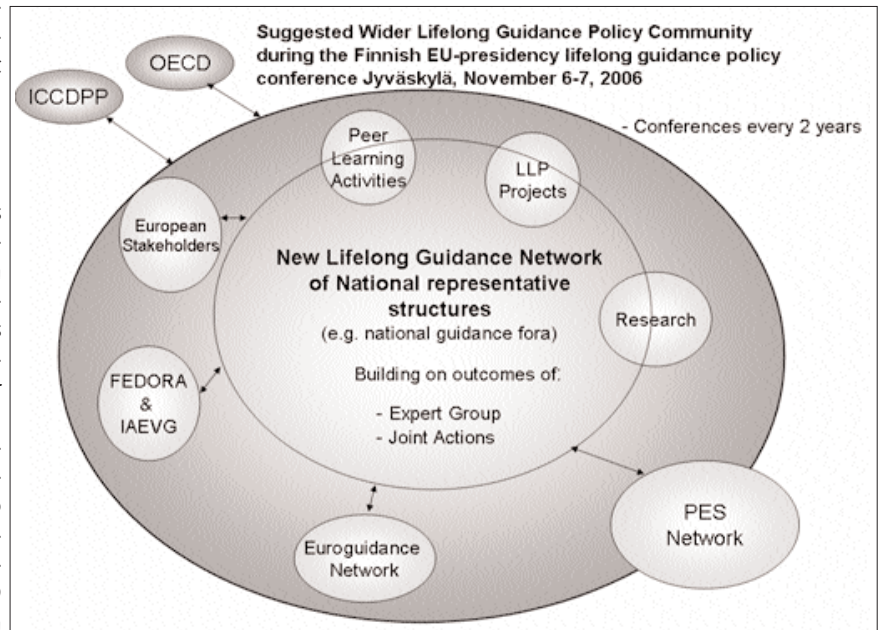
Suggested Wider Lifelong Guidance Policy Community during the Finnish EU-presidency lifelong guidance policy conference Jyväskylä, November 6-7, 2006

OECD

ICCDPP

- Conferences every 2 years

Peer Learning Activities

LLP Projects

European Stakeholders

New Lifelong Guidance Network of National representative structures

(e.g. national guidance fora)

Research

Building on outcomes of:

- Expert Group
- Joint Actions

FEDORA & IAEVG

PES Network

Euroguidance Network